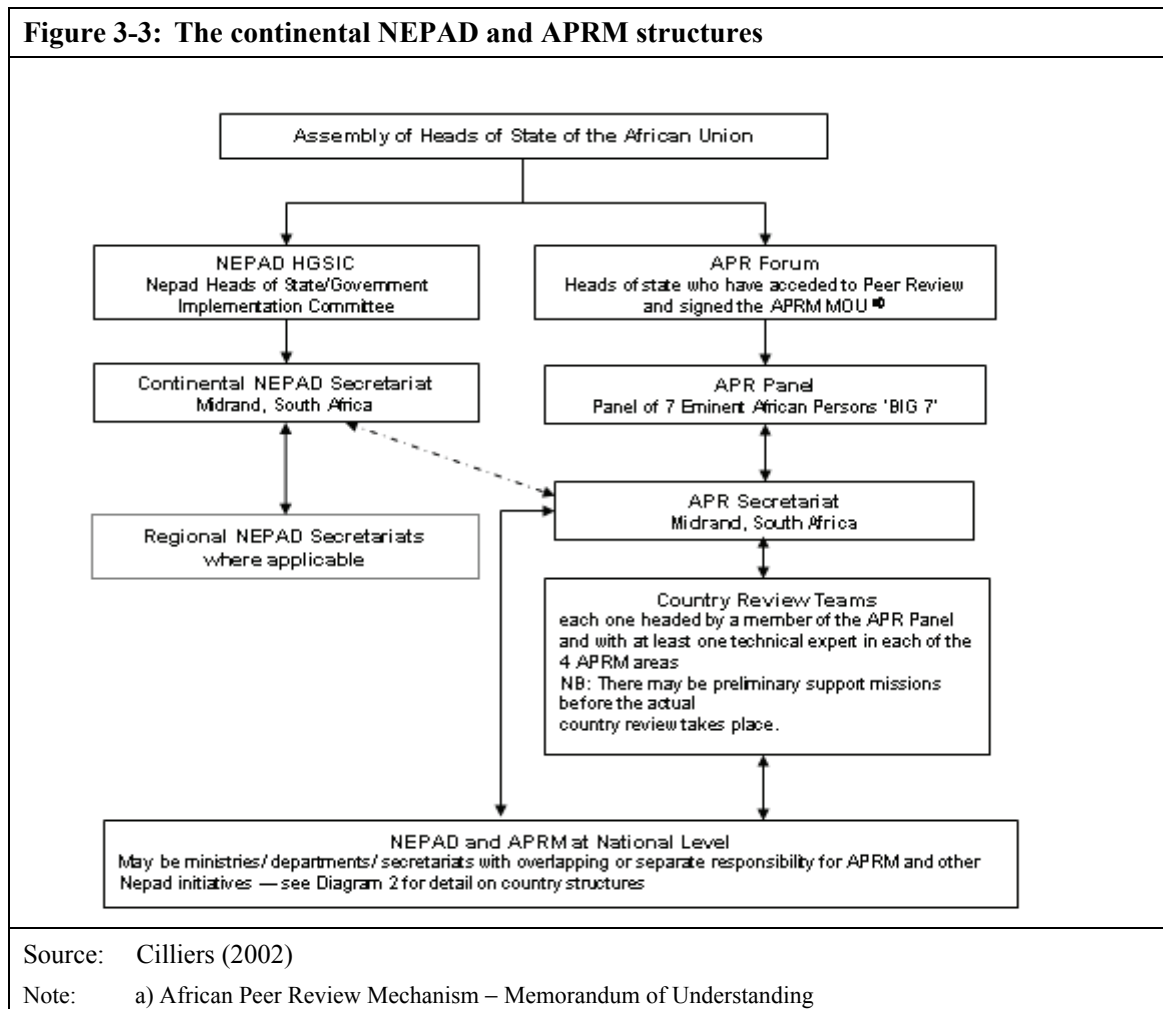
**Figure 3-3: The continental NEPAD and APRM structures**

Assembly of Heads of State of the African Union

NEPAD HGSIC
Nepad Heads of State/Government Implementation Committee

APR Forum
Heads of state who have acceded to Peer Review and signed the APRM MOU ª

Continental NEPAD Secretariat
Midrand, South Africa

APR Panel
Panel of 7 Eminent African Persons 'BIG 7'

APR Secretariat
Midrand, South Africa

Regional NEPAD Secretariats where applicable

Country Review Teams
each one headed by a member of the APR Panel and with at least one technical expert in each of the 4 APRM areas
NB: There may be preliminary support missions before the actual country review takes place.

NEPAD and APRM at National Level
May be ministries/ departments/ secretariats with overlapping or separate responsibility for APRM and other Nepad initiatives — see Diagram 2 for detail on country structures

Source: Cilliers (2002)

Note: a) African Peer Review Mechanism – Memorandum of Understanding